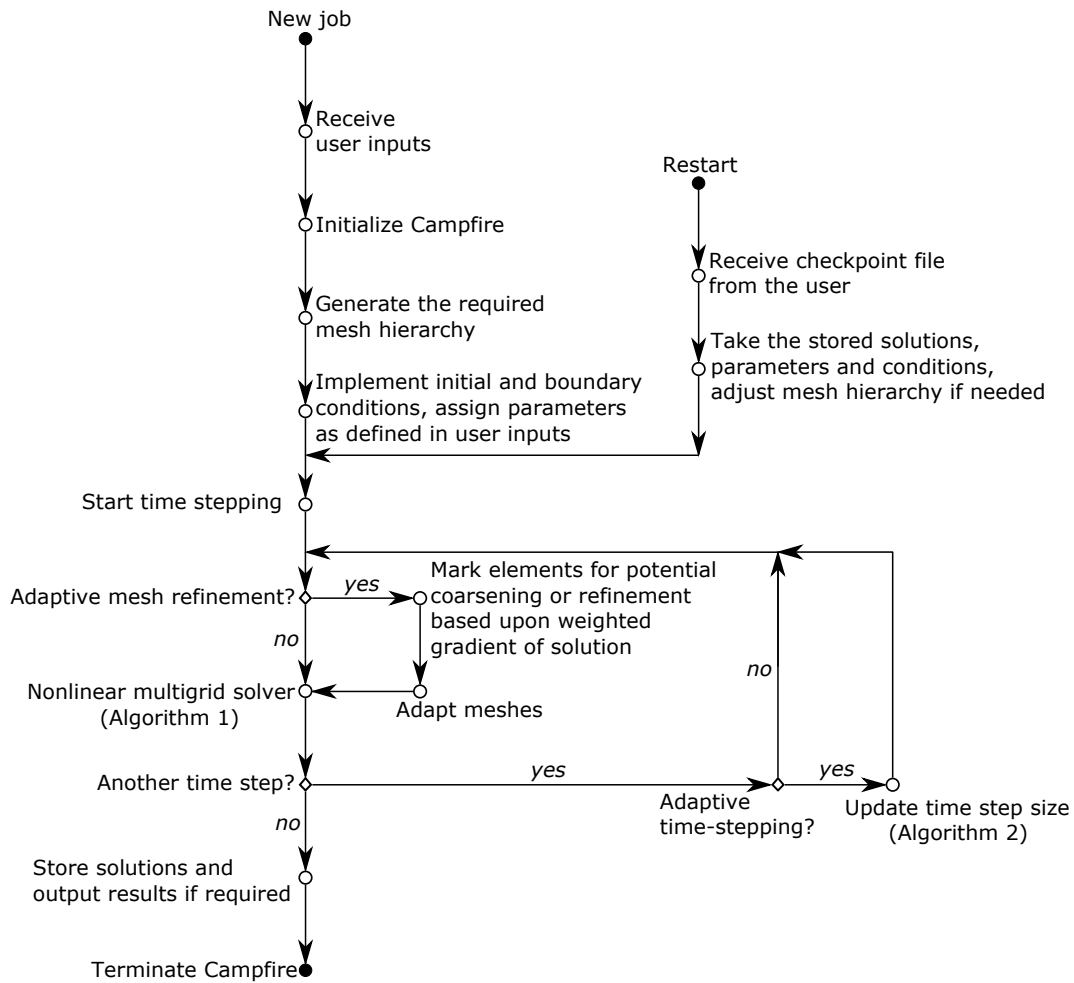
New job

Receive user inputs

Initialize Campfire

Generate the required mesh hierarchy

Implement initial and boundary conditions, assign parameters as defined in user inputs

Restart

Receive checkpoint file from the user

Take the stored solutions, parameters and conditions, adjust mesh hierarchy if needed

Start time stepping

Adaptive mesh refinement?

yes

Mark elements for potential coarsening or refinement based upon weighted gradient of solution

no

Nonlinear multigrid solver (Algorithm 1)

Adapt meshes

no

Another time step?

yes

Adaptive time-stepping?

yes

Update time step size (Algorithm 2)

no

Store solutions and output results if required

Terminate Campfire